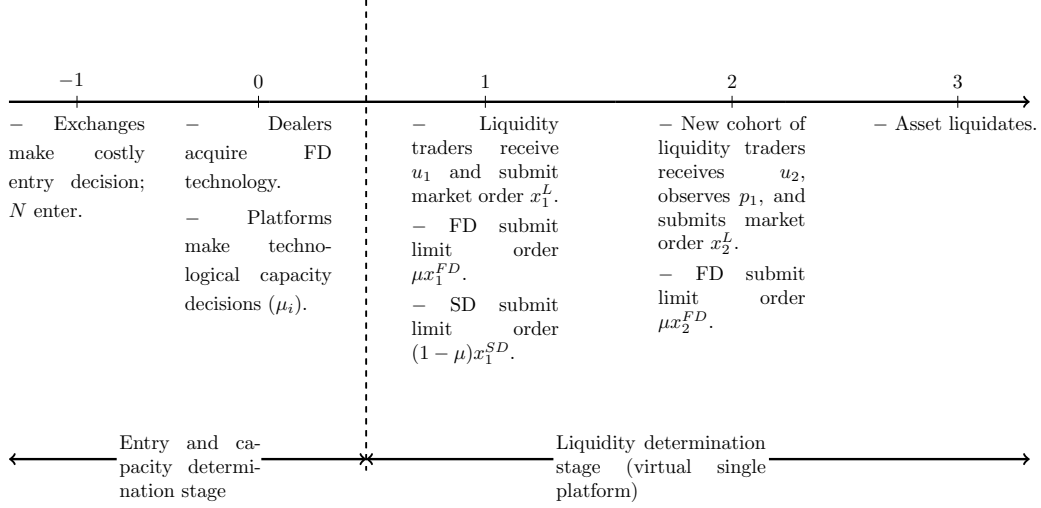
$-1$

$0$

$1$

$2$

$3$

– Exchanges make costly entry decision; $N$ enter.

– Dealers acquire FD technology.

– Platforms make technological capacity decisions ($\mu_i$).

– Liquidity traders receive $u_1$ and submit market order $x_1^L$.

– FD submit limit order $\mu x_1^{FD}$.

– SD submit limit order $(1-\mu)x_1^{SD}$.

– New cohort of liquidity traders receives $u_2$, observes $p_1$, and submits market order $x_2^L$.

– FD submit limit order $\mu x_2^{FD}$.

– Asset liquidates.

Entry and capacity determination stage

Liquidity determination stage (virtual single platform)